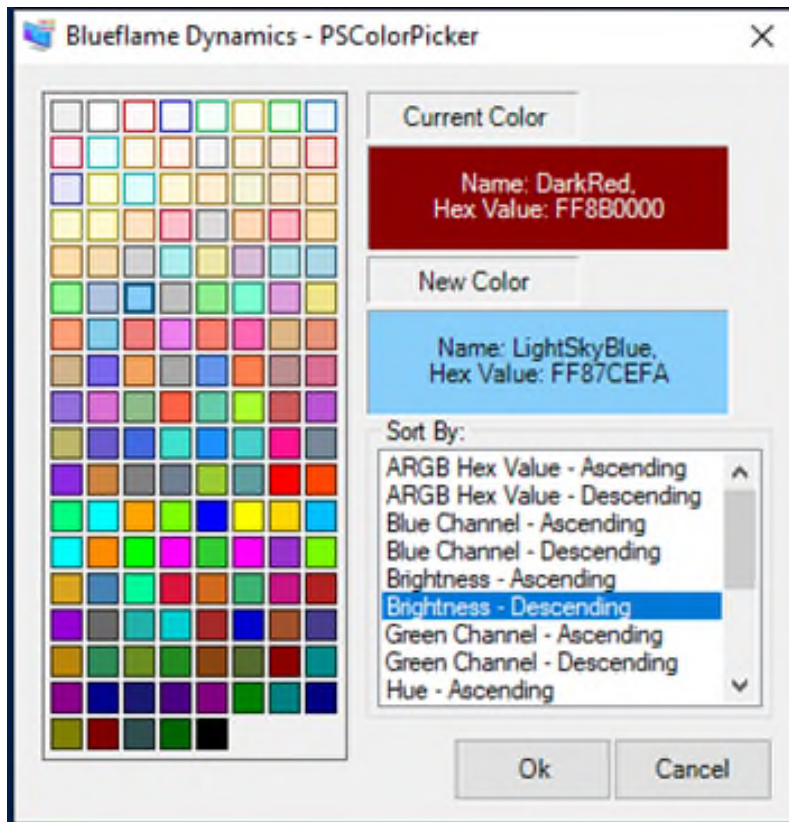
Blueflame Dynamics - PSColorPicker

Current Color

Name: DarkRed,
Hex Value: FF8B0000

New Color

Name: LightSkyBlue,
Hex Value: FF87CEFA

Sort By:

ARGB Hex Value - Ascending
ARGB Hex Value - Descending
Blue Channel - Ascending
Blue Channel - Descending
Brightness - Ascending
Brightness - Descending
Green Channel - Ascending
Green Channel - Descending
Hue - Ascending

Ok

Cancel